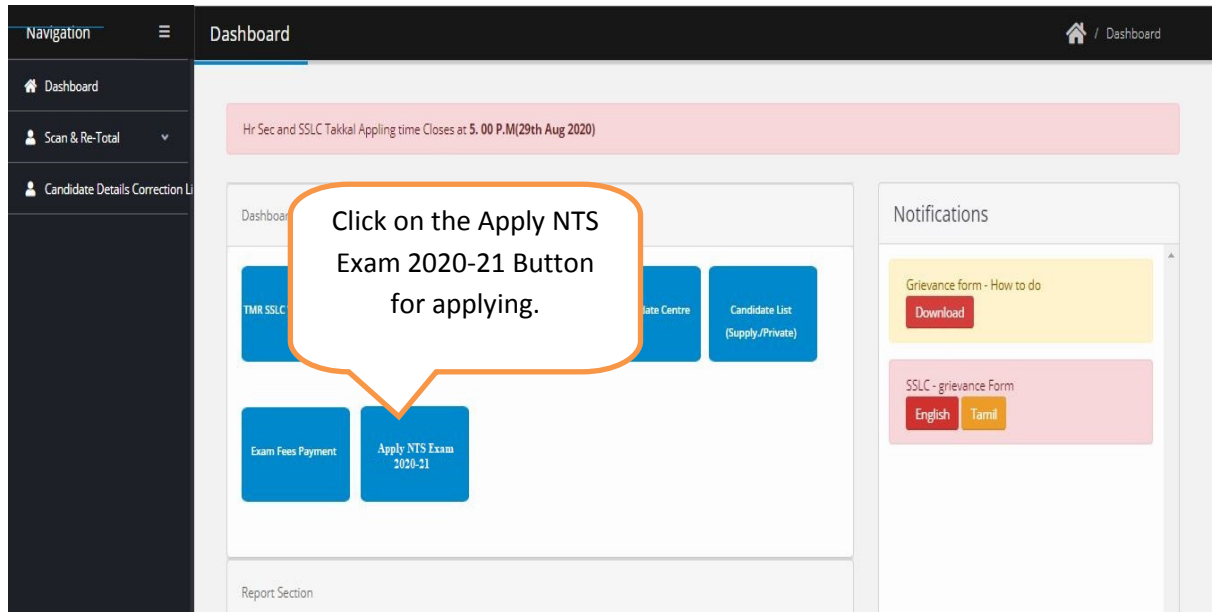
Navigation

Dashboard

Scan & Re-Total

Candidate Details Correction Li

Dashboard

/ Dashboard

Hr Sec and SSLC Takkal Appling time Closes at 5. 00 P.M(29th Aug 2020)

Dashboar

Click on the Apply NTS Exam 2020-21 Button for applying.

TMR SSLC

late Centre

Candidate List (Supply./Private)

Exam Fees Payment

Apply NTS Exam 2020-21

Report Section

Notifications

Grievance form - How to do

Download

SSLC - grievance Form

English

Tamil